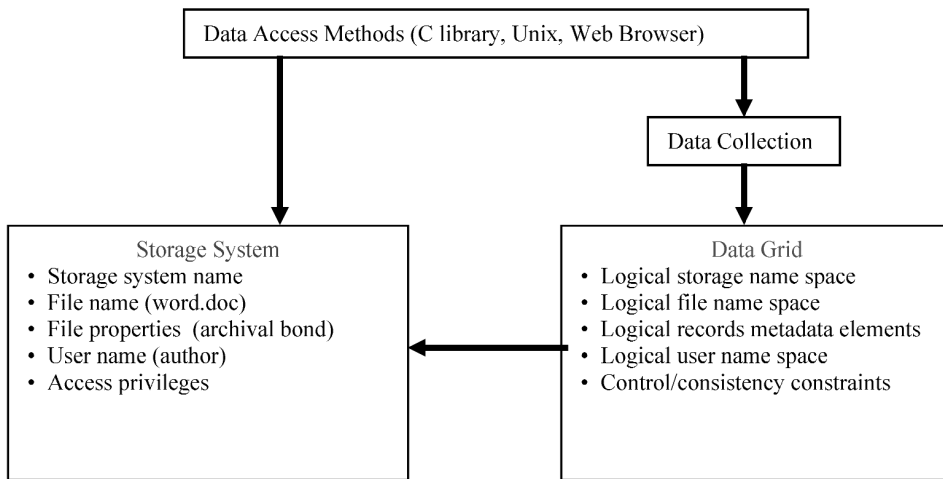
Data Access Methods (C library, Unix, Web Browser)

Data Collection

Storage System
• Storage system name
• File name (word.doc)
• File properties (archival bond)
• User name (author)
• Access privileges

Data Grid
• Logical storage name space
• Logical file name space
• Logical records metadata elements
• Logical user name space
• Control/consistency constraints